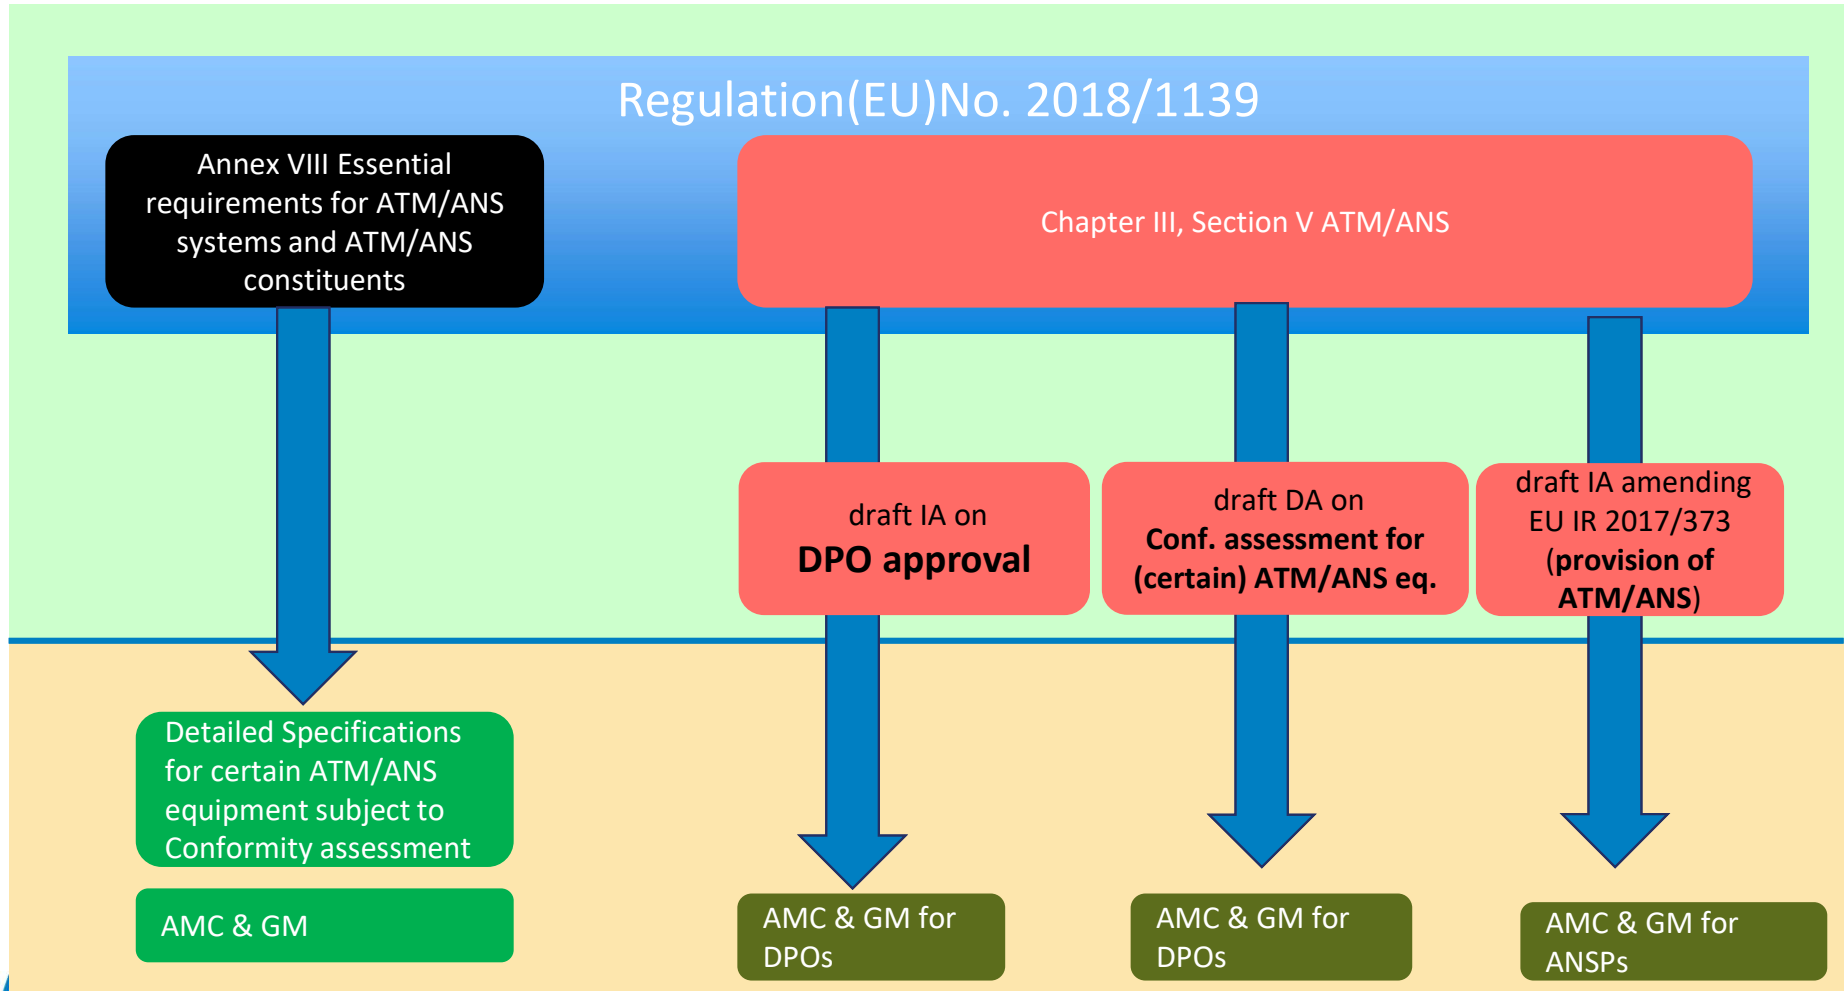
Regulation(EU)No. 2018/1139

Annex VIII Essential requirements for ATM/ANS systems and ATM/ANS constituents

Chapter III, Section V ATM/ANS

draft IA on
DPO approval

draft DA on
Conf. assessment for (certain) ATM/ANS eq.

draft IA amending EU IR 2017/373 (provision of ATM/ANS)

Detailed Specifications for certain ATM/ANS equipment subject to Conformity assessment

AMC & GM

AMC & GM for DPOs

AMC & GM for DPOs

AMC & GM for ANSPs